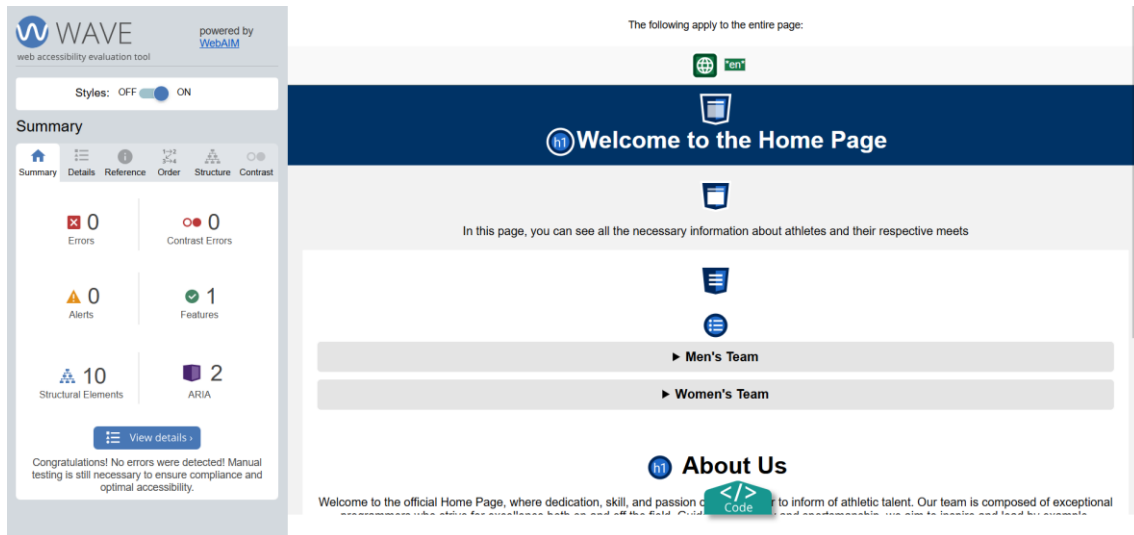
WAVE
web accessibility evaluation tool
powered by WebAIM

Styles: OFF ON

Summary

Summary Details Reference Order Structure Contrast

0
Errors

0
Contrast Errors

0
Alerts

1
Features

10
Structural Elements

2
ARIA

View details ›

Congratulations! No errors were detected! Manual testing is still necessary to ensure compliance and optimal accessibility.

The following apply to the entire page:

"en"

h1 Welcome to the Home Page

In this page, you can see all the necessary information about athletes and their respective meets

▶ Men's Team

▶ Women's Team

h1 About Us

Welcome to the official Home Page, where dedication, skill, and passion c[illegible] to inform of athletic talent. Our team is composed of exceptional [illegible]

Code